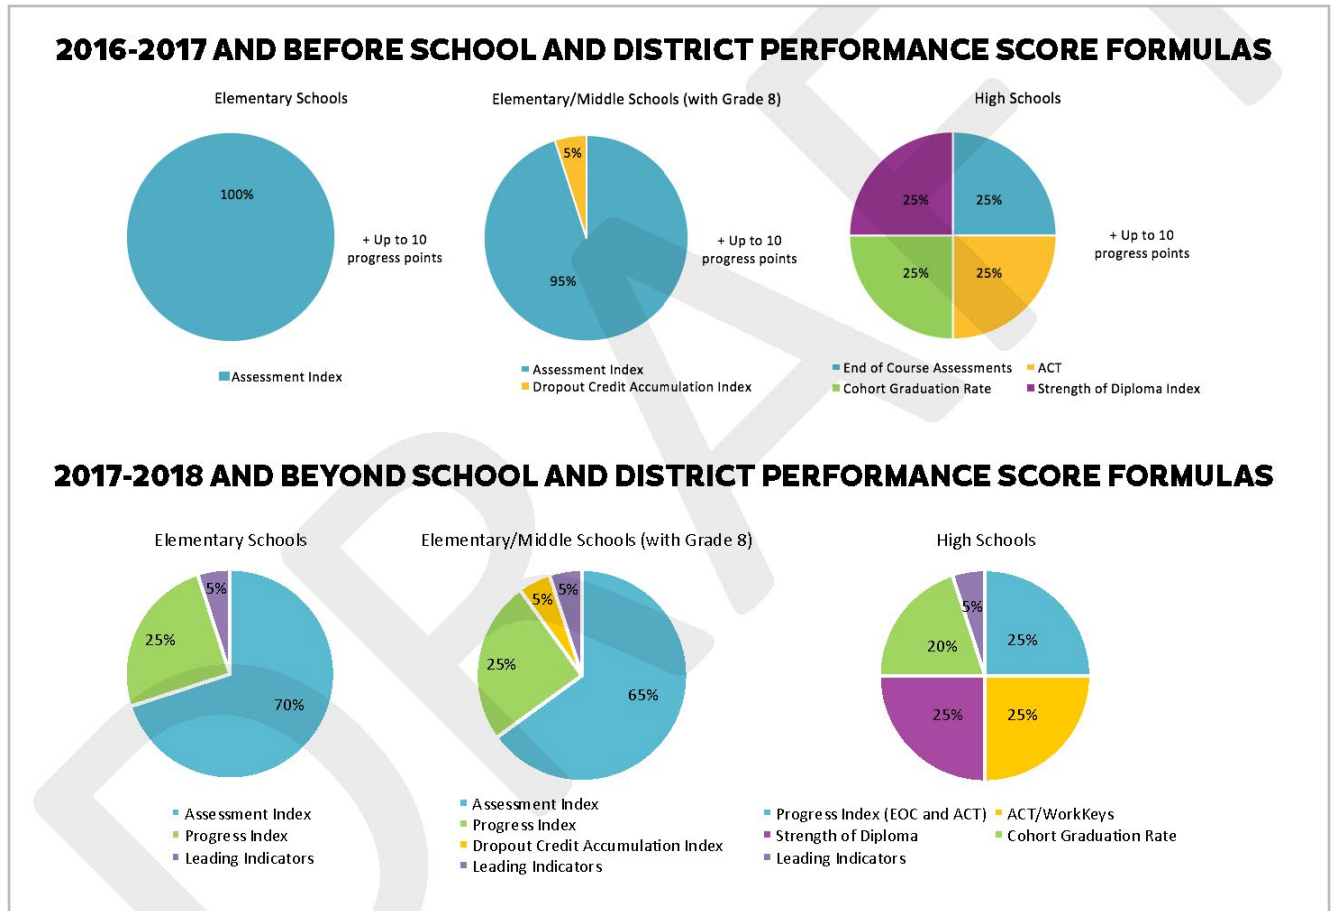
2016-2017 AND BEFORE SCHOOL AND DISTRICT PERFORMANCE SCORE FORMULAS

Elementary Schools

100%

+ Up to 10 progress points

Assessment Index

Elementary/Middle Schools (with Grade 8)

5%

95%

+ Up to 10 progress points

Assessment Index
Dropout Credit Accumulation Index

High Schools

25%
25%
25%
25%

+ Up to 10 progress points

End of Course Assessments
ACT
Cohort Graduation Rate
Strength of Diploma Index

2017-2018 AND BEYOND SCHOOL AND DISTRICT PERFORMANCE SCORE FORMULAS

Elementary Schools

5%
25%
70%

Assessment Index
Progress Index
Leading Indicators

Elementary/Middle Schools (with Grade 8)

5%
5%
25%
65%

Assessment Index
Progress Index
Dropout Credit Accumulation Index
Leading Indicators

High Schools

5%
20%
25%
25%
25%

Progress Index (EOC and ACT)
ACT/WorkKeys
Strength of Diploma
Cohort Graduation Rate
Leading Indicators